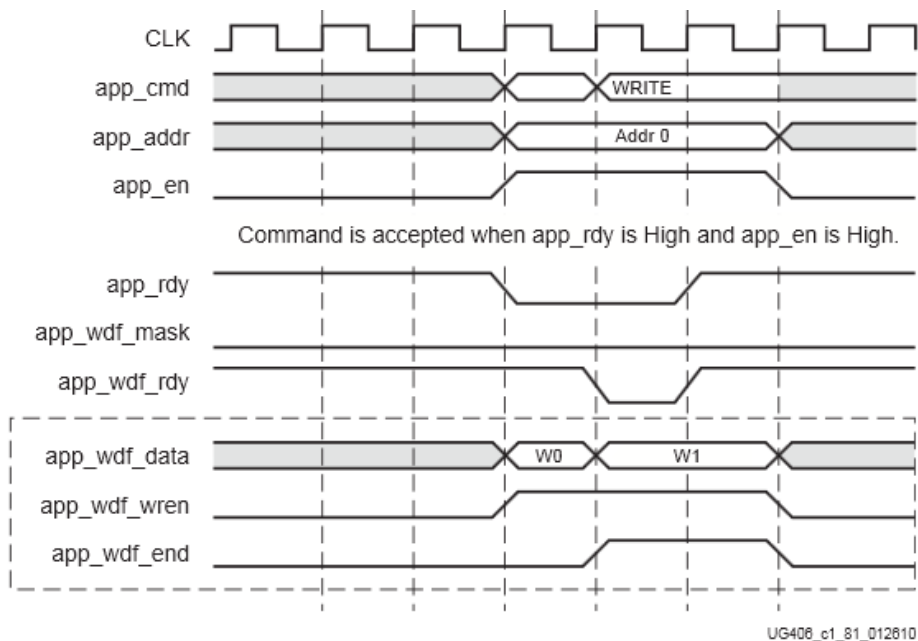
CLK

app_cmd

WRITE

app_addr

Addr 0

app_en

Command is accepted when app_rdy is High and app_en is High.

app_rdy

app_wdf_mask

app_wdf_rdy

app_wdf_data

W0

W1

app_wdf_wren

app_wdf_end

UG406_c1_81_012610